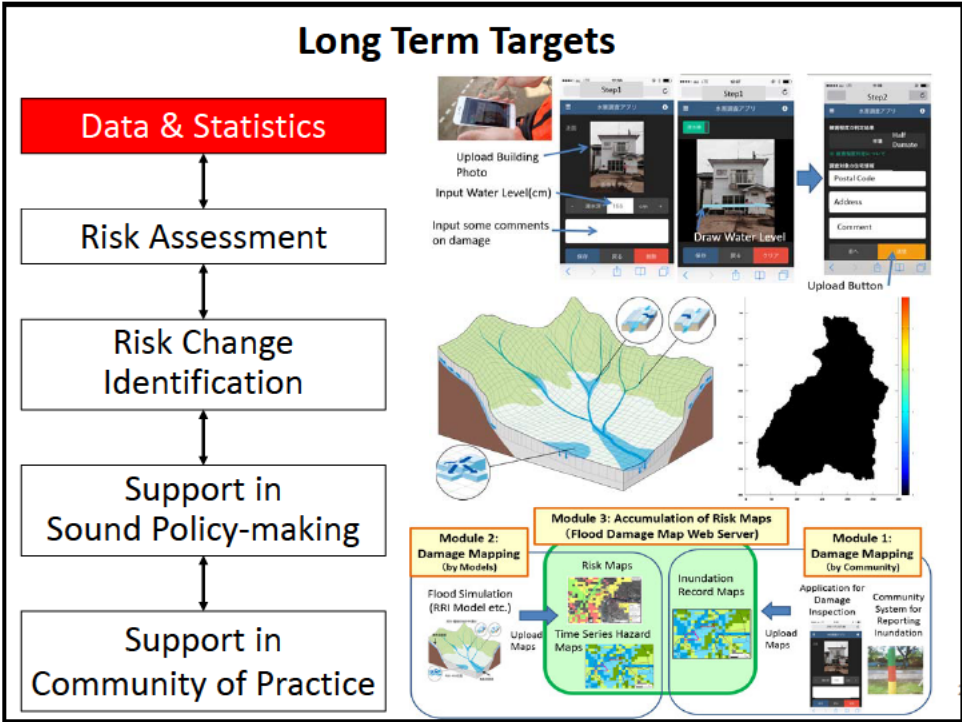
Long Term Targets

Data & Statistics

Risk Assessment

Risk Change Identification

Support in Sound Policy-making

Support in Community of Practice

Step1

Step1

Step2

水害調査アプリ

水害調査アプリ

水害調査アプリ

Upload Building Photo

Input Water Level(cm)

Input some comments on damage

Draw Water Level

Half Damate

Postal Code

Address

Comment

Upload Button

Module 3: Accumulation of Risk Maps (Flood Damage Map Web Server)

Module 2: Damage Mapping (by Models)

Module 1: Damage Mapping (by Community)

Flood Simulation (RRI Model etc.)

Upload Maps

Risk Maps

Time Series Hazard Maps

Inundation Record Maps

Upload Maps

Application for Damage Inspection

Community System for Reporting Inundation